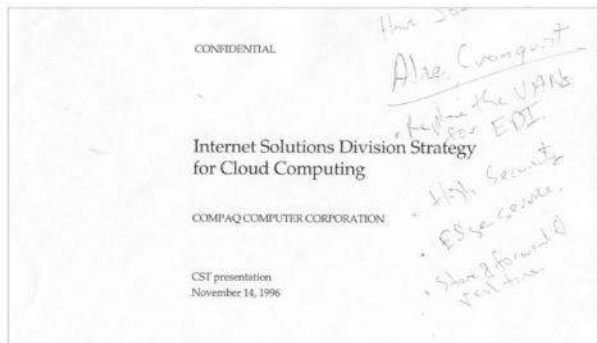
CONFIDENTIAL

Internet Solutions Division Strategy for Cloud Computing

COMPAQ COMPUTER CORPORATION

CST presentation
November 14, 1996

Have Sea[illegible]
Alre Cronquist

• Replace the VANs for EDI.
• High Security
• EDI- go-secure,
• Store & forward & real time